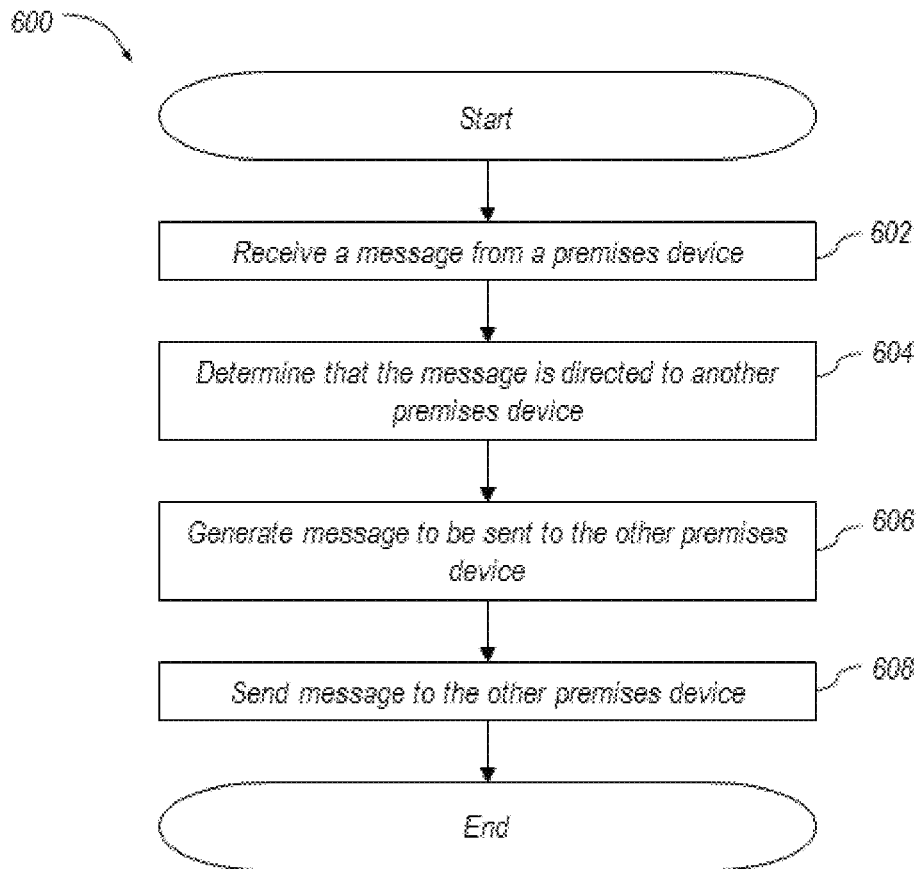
600

Start

602

Receive a message from a premises device

604

Determine that the message is directed to another premises device

606

Generate message to be sent to the other premises device

608

Send message to the other premises device

End